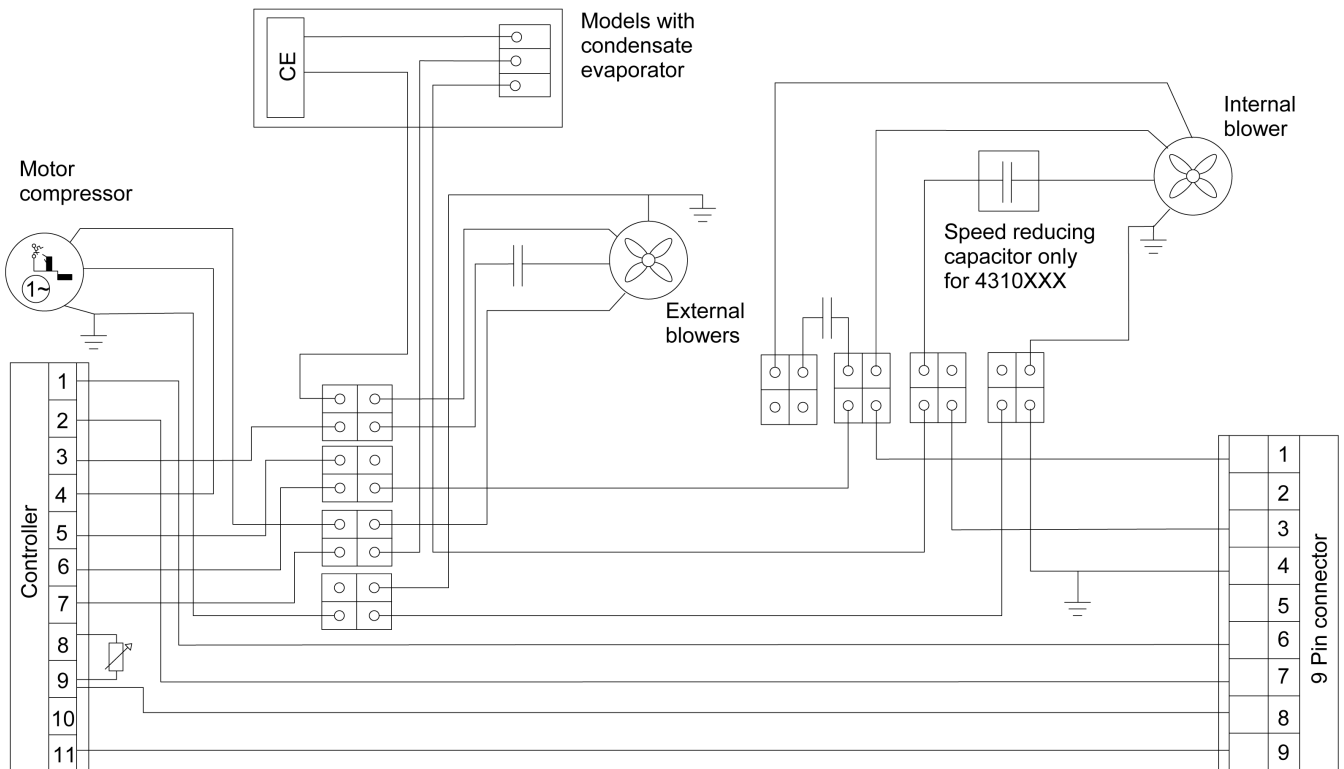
Models with condensate evaporator

CE

Internal blower

Motor compressor

1~

Speed reducing capacitor only for 4310XXX

External blowers

Controller

1
2
3
4
5
6
7
8
9
10
11

9 Pin connector

1
2
3
4
5
6
7
8
9